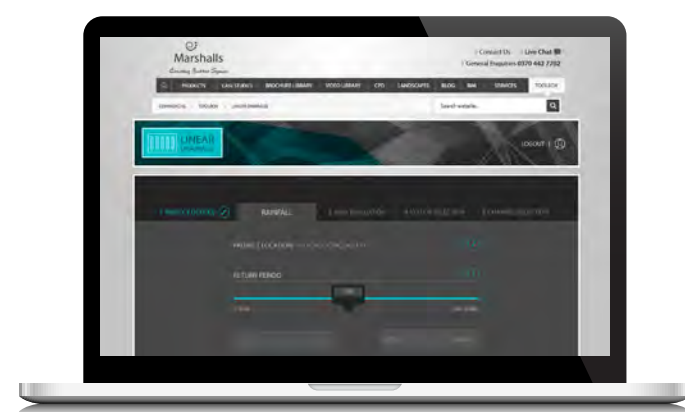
Marshalls
Creating Better Spaces

| Contact Us | Live Chat
| General Enquiries 0370 442 7702

PRODUCTS | CASE STUDIES | BROCHURE LIBRARY | VIDEO LIBRARY | CPD | LANDSCAPES | BLOG | BIM | SERVICES | TOOLBOX

COMMERCIAL | TOOLBOX | LINEAR DRAINAGE

Search website...

LINEAR DRAINAGE

LOGOUT

1 PROJECT LOCATION | RAINFALL | 3 AREA CALCULATION | 4 SYSTEM SELECTION | 5 CHANNEL SELECTION

PROJECT LOCATION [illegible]

RETURN PERIOD

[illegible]